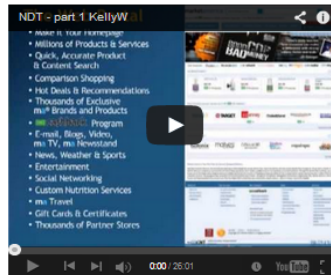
NDT - part 1 KellyW

• Make It Your Homepage
• Millions of Products & Services
• Quick, Accurate Product & Content Search
• Comparison Shopping
• Hot Deals & Recommendations
• Thousands of Exclusive ma Brands and Products
• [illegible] Program
• E-mail, Blogs, Video, ma TV, ma Newsstand
• News, Weather & Sports
• Entertainment
• Social Networking
• Custom Nutrition Services
• ma Travel
• Gift Cards & Certificates
• Thousands of Partner Stores

0:00 / 26:01